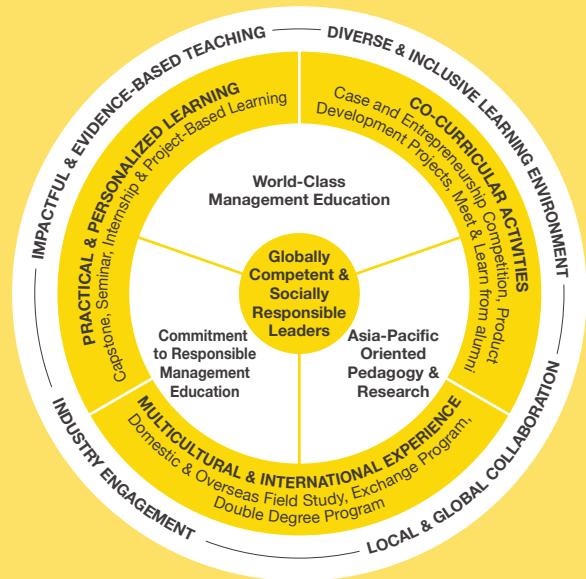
IMPACTFUL & EVIDENCE-BASED TEACHING

DIVERSE & INCLUSIVE LEARNING ENVIRONMENT

LOCAL & GLOBAL COLLABORATION

INDUSTRY ENGAGEMENT

PRACTICAL & PERSONALIZED LEARNING
Capstone, Seminar, Internship & Project-Based Learning

CO-CURRICULAR ACTIVITIES
Case and Entrepreneurship Competition, Product Development Projects, Meet & Learn from alumni

MULTICULTURAL & INTERNATIONAL EXPERIENCE
Domestic & Overseas Field Study, Exchange Program, Double Degree Program

World-Class Management Education

Commitment to Responsible Management Education

Asia-Pacific Oriented Pedagogy & Research

Globally Competent & Socially Responsible Leaders